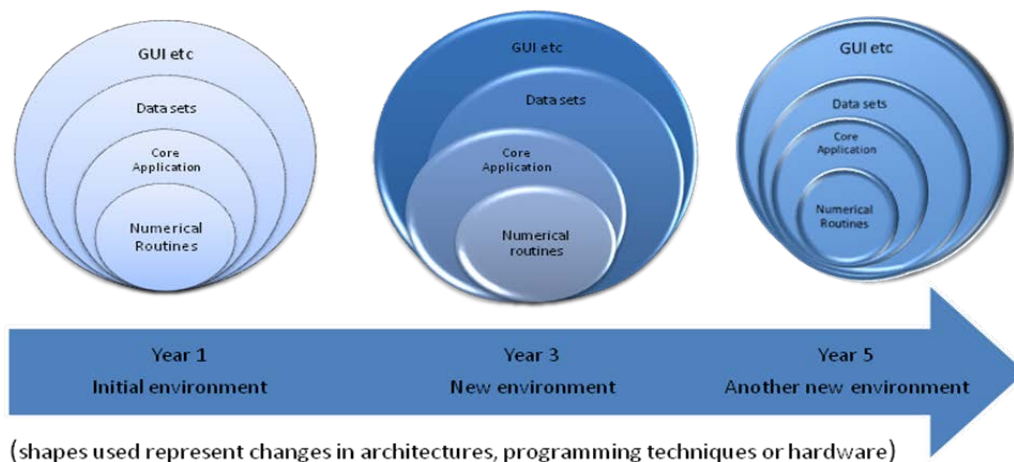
GUI etc

Data sets

Core Application

Numerical Routines

GUI etc

Data sets

Core Application

Numerical routines

GUI etc

Data sets

Core Application

Numerical Routines

Year 1
Initial environment

Year 3
New environment

Year 5
Another new environment

(shapes used represent changes in architectures, programming techniques or hardware)